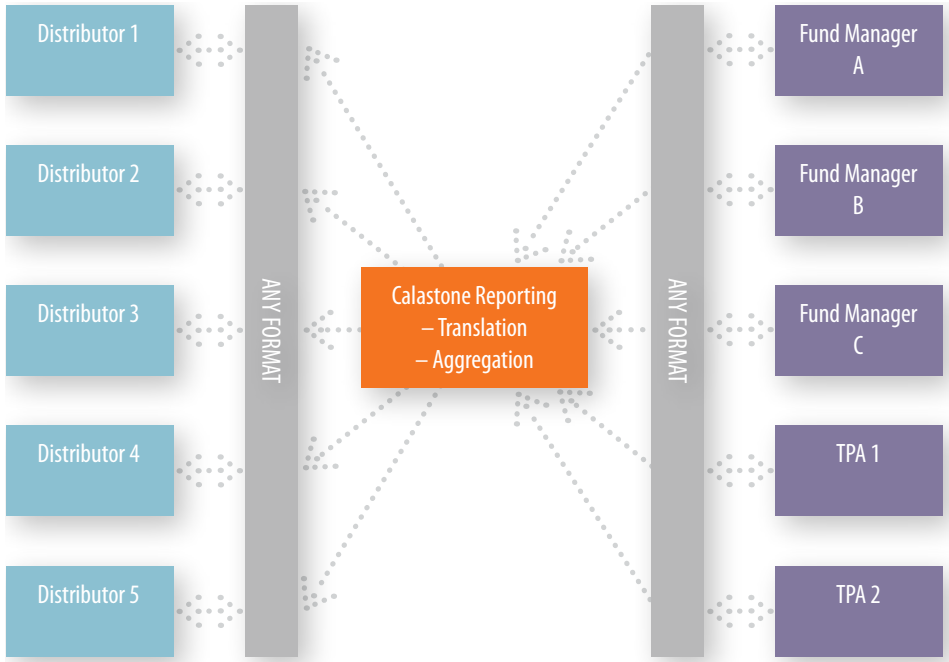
Distributor 1

Distributor 2

Distributor 3

Distributor 4

Distributor 5

ANY FORMAT

Calastone Reporting
– Translation
– Aggregation

ANY FORMAT

Fund Manager A

Fund Manager B

Fund Manager C

TPA 1

TPA 2